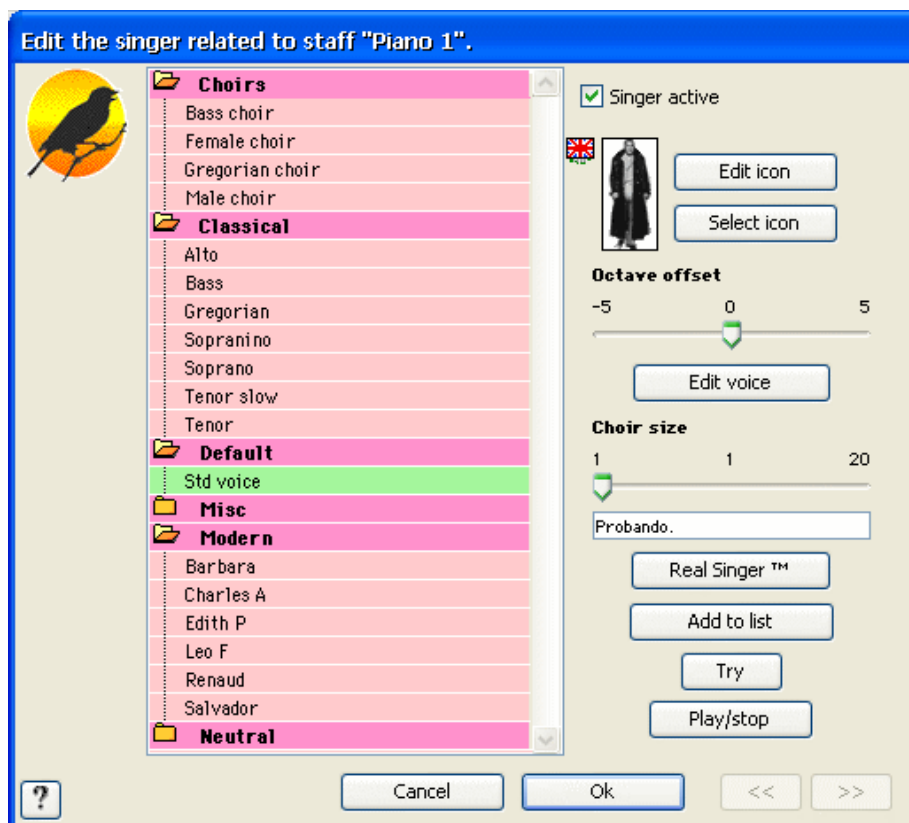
Edit the singer related to staff "Piano 1".

Choirs
Bass choir
Female choir
Gregorian choir
Male choir
Classical
Alto
Bass
Gregorian
Sopranino
Soprano
Tenor slow
Tenor
Default
Std voice
Misc
Modern
Barbara
Charles A
Edith P
Leo F
Renaud
Salvador
Neutral

Singer active
Edit icon
Select icon
Octave offset
-5 0 5
Edit voice
Choir size
1 1 20
Probando.
Real Singer ™
Add to list
Try
Play/stop

?
Cancel
Ok
<<
>>